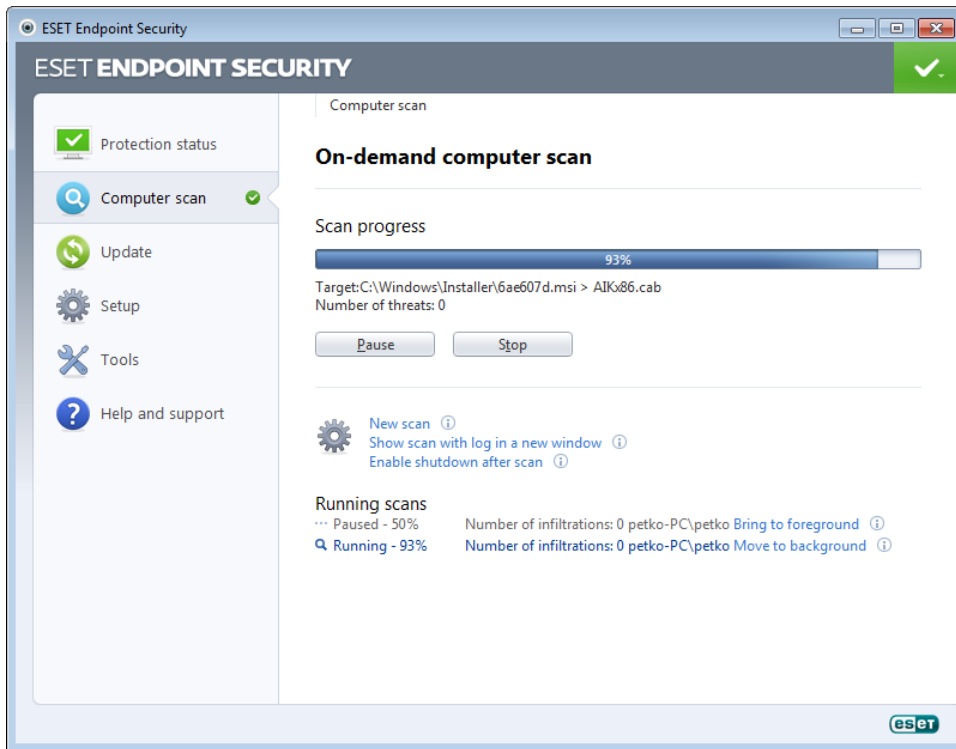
ESET Endpoint Security

ESET ENDPOINT SECURITY

Protection status
Computer scan
Update
Setup
Tools
Help and support

Computer scan

On-demand computer scan

Scan progress

93%

Target:C:\Windows\Installer\6ae607d.msi > AIKx86.cab
Number of threats: 0

Pause
Stop

New scan
Show scan with log in a new window
Enable shutdown after scan

Running scans
Paused - 50% Number of infiltrations: 0 petko-PC\petko Bring to foreground
Running - 93% Number of infiltrations: 0 petko-PC\petko Move to background

eset